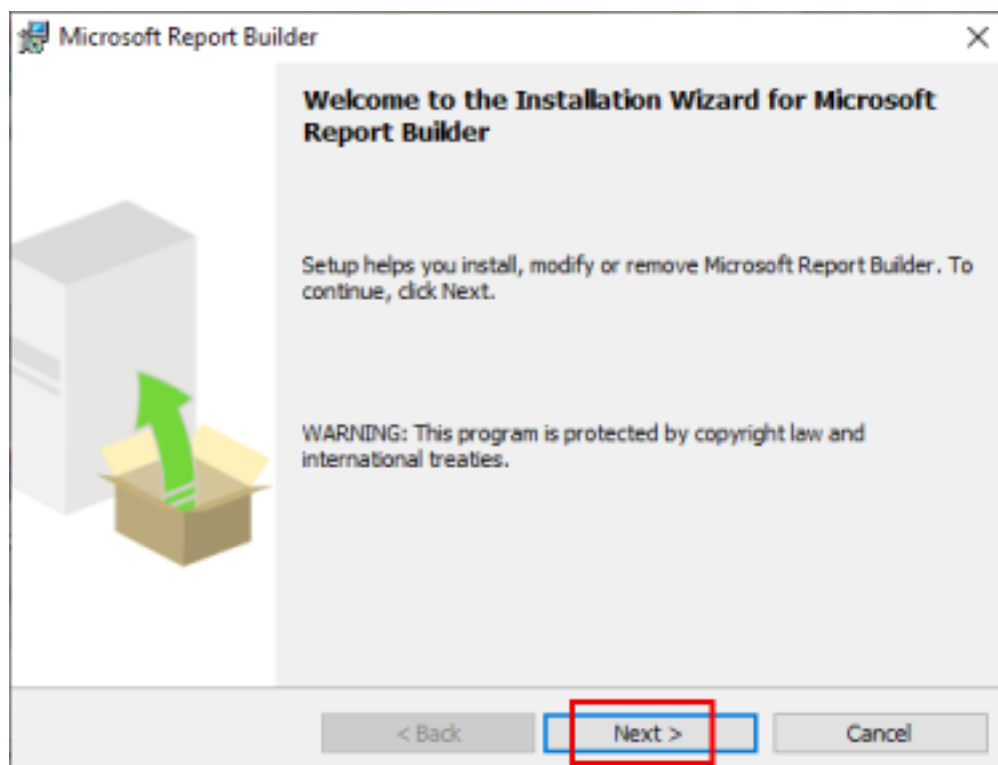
Microsoft Report Builder

×

Welcome to the Installation Wizard for Microsoft Report Builder

Setup helps you install, modify or remove Microsoft Report Builder. To continue, click Next.

WARNING: This program is protected by copyright law and international treaties.

< Back

Next >

Cancel